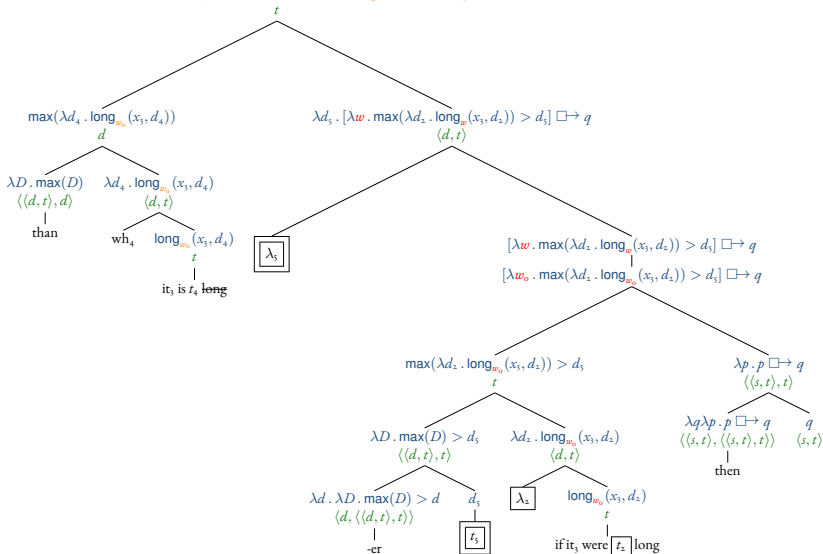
$t$

$\mathsf{max}(\lambda d_4 . \mathsf{long}_{w_0}(x_3, d_4))$
$d$

$\lambda D . \mathsf{max}(D)$
$\langle\langle d, t\rangle, d\rangle$
than

$\lambda d_4 . \mathsf{long}_{w_0}(x_3, d_4)$
$\langle d, t\rangle$

wh$_4$

$\mathsf{long}_{w_0}(x_3, d_4)$
$t$
it$_3$ is $t_4$ long

$\lambda d_5 . [\lambda w . \mathsf{max}(\lambda d_2 . \mathsf{long}_w(x_3, d_2)) > d_5] \,\Box\!\!\rightarrow q$
$\langle d, t\rangle$

$\lambda_5$

$[\lambda w . \mathsf{max}(\lambda d_2 . \mathsf{long}_w(x_3, d_2)) > d_5] \,\Box\!\!\rightarrow q$

$[\lambda w_0 . \mathsf{max}(\lambda d_2 . \mathsf{long}_{w_0}(x_3, d_2)) > d_5] \,\Box\!\!\rightarrow q$

$\mathsf{max}(\lambda d_2 . \mathsf{long}_{w_0}(x_3, d_2)) > d_5$
$t$

$\lambda D . \mathsf{max}(D) > d_5$
$\langle\langle d, t\rangle, t\rangle$

$\lambda d . \lambda D . \mathsf{max}(D) > d$
$\langle d, \langle\langle d, t\rangle, t\rangle\rangle$
-er

$d_5$
$t_5$

$\lambda d_2 . \mathsf{long}_{w_0}(x_3, d_2)$
$\langle d, t\rangle$

$\lambda_2$

$\mathsf{long}_{w_0}(x_3, d_2)$
$t$
if it$_3$ were $t_2$ long

$\lambda p . p \,\Box\!\!\rightarrow q$
$\langle\langle s, t\rangle, t\rangle$

$\lambda q \lambda p . p \,\Box\!\!\rightarrow q$
$\langle\langle s, t\rangle, \langle\langle s, t\rangle, t\rangle\rangle$
then

$q$
$\langle s, t\rangle$